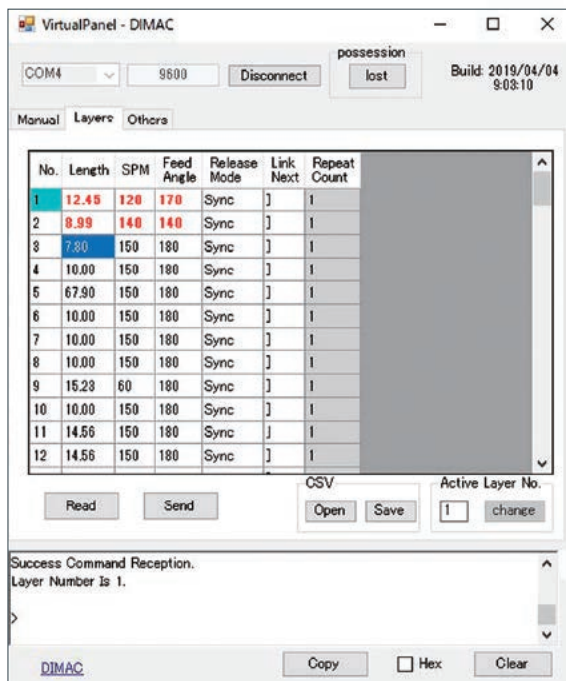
VirtualPanel - DIMAC

COM4 9600 Disconnect

possession
lost

Build: 2019/04/04 9:03:10

Manual Layers Others

| No. | Length | SPM | Feed Angle | Release Mode | Link Next | Repeat Count |
|---|---|---|---|---|---|---|
| 1 | 12.45 | 120 | 170 | Sync | ] | 1 |
| 2 | 8.99 | 140 | 140 | Sync | ] | 1 |
| 3 | 7.80 | 150 | 180 | Sync | ] | 1 |
| 4 | 10.00 | 150 | 180 | Sync | ] | 1 |
| 5 | 67.90 | 150 | 180 | Sync | ] | 1 |
| 6 | 10.00 | 150 | 180 | Sync | ] | 1 |
| 7 | 10.00 | 150 | 180 | Sync | ] | 1 |
| 8 | 10.00 | 150 | 180 | Sync | ] | 1 |
| 9 | 15.23 | 60 | 180 | Sync | ] | 1 |
| 10 | 10.00 | 150 | 180 | Sync | ] | 1 |
| 11 | 14.56 | 150 | 180 | Sync | ] | 1 |
| 12 | 14.56 | 150 | 180 | Sync | ] | 1 |

Read Send

CSV
Open Save

Active Layer No.
1 change

Success Command Reception.
Layer Number Is 1.
>

DIMAC Copy Hex Clear